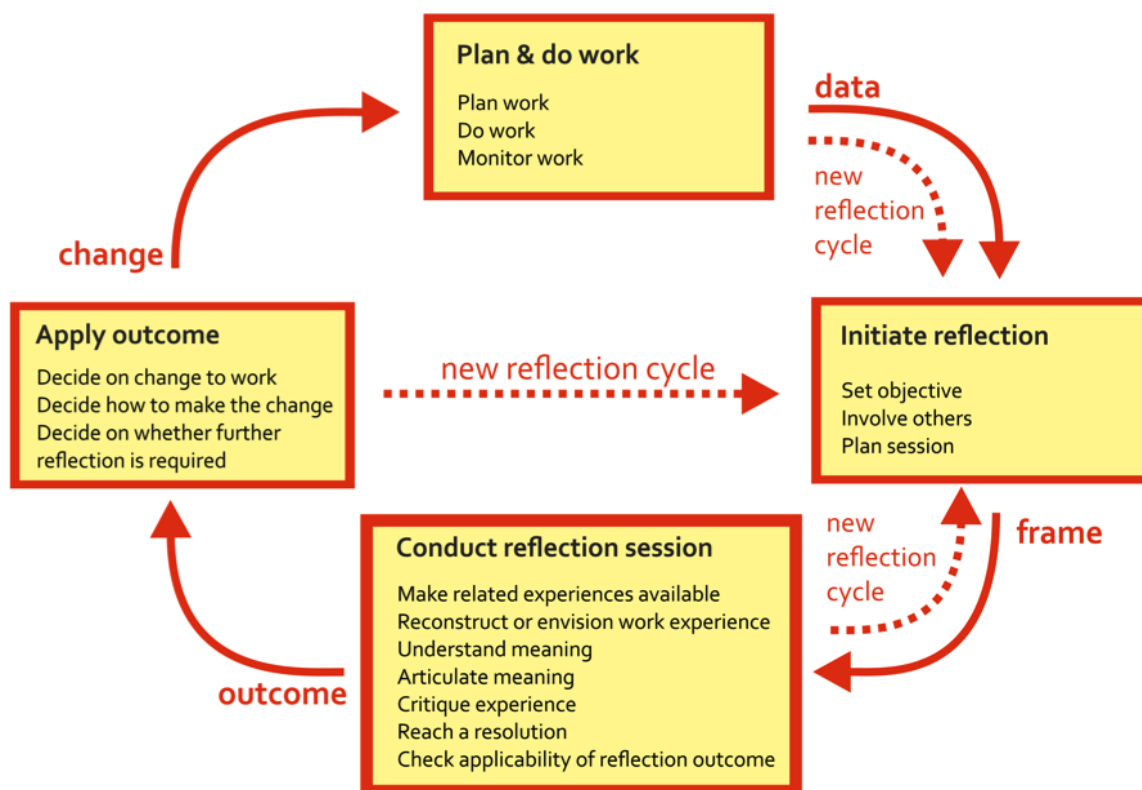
Plan & do work

Plan work
Do work
Monitor work

data

new reflection cycle

change

Apply outcome

Decide on change to work
Decide how to make the change
Decide on whether further reflection is required

new reflection cycle

Initiate reflection

Set objective
Involve others
Plan session

new reflection cycle

frame

Conduct reflection session

Make related experiences available
Reconstruct or envision work experience
Understand meaning
Articulate meaning
Critique experience
Reach a resolution
Check applicability of reflection outcome

outcome